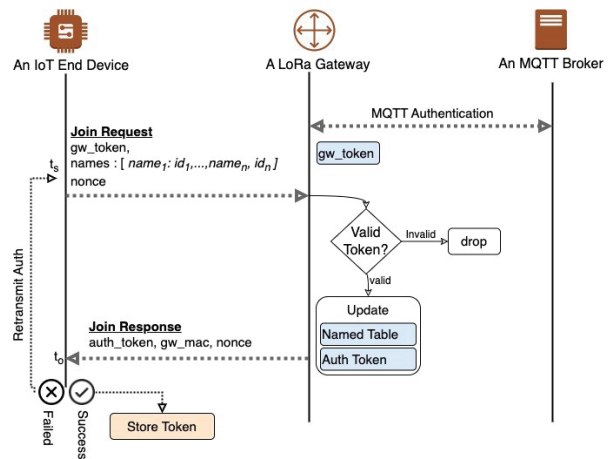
An IoT End Device

A LoRa Gateway

An MQTT Broker

MQTT Authentication

Join Request
gw_token,
names : [ $name_1$: $id_1$,...,$name_n$, $id_n$ ]
nonce

$t_s$

gw_token

Valid Token?

Invalid

drop

valid

Update

Named Table

Auth Token

Join Response
auth_token, gw_mac, nonce

$t_o$

Retransmit Auth

Failed

Success

Store Token